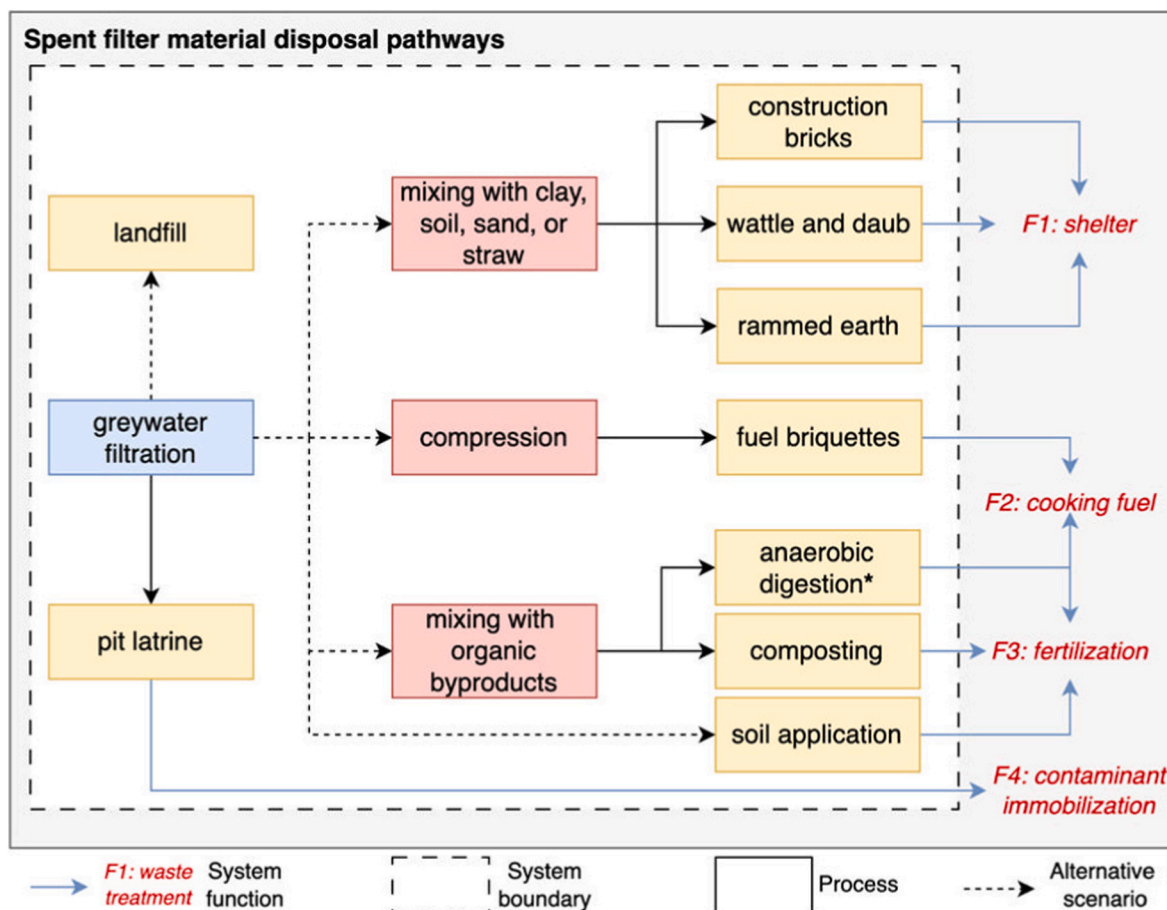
Spent filter material disposal pathways

landfill

greywater filtration

pit latrine

mixing with clay, soil, sand, or straw

compression

mixing with organic byproducts

construction bricks

wattle and daub

rammed earth

fuel briquettes

anaerobic digestion*

composting

soil application

F1: shelter

F2: cooking fuel

F3: fertilization

F4: contaminant immobilization

F1: waste treatment System function

System boundary

Process

Alternative scenario